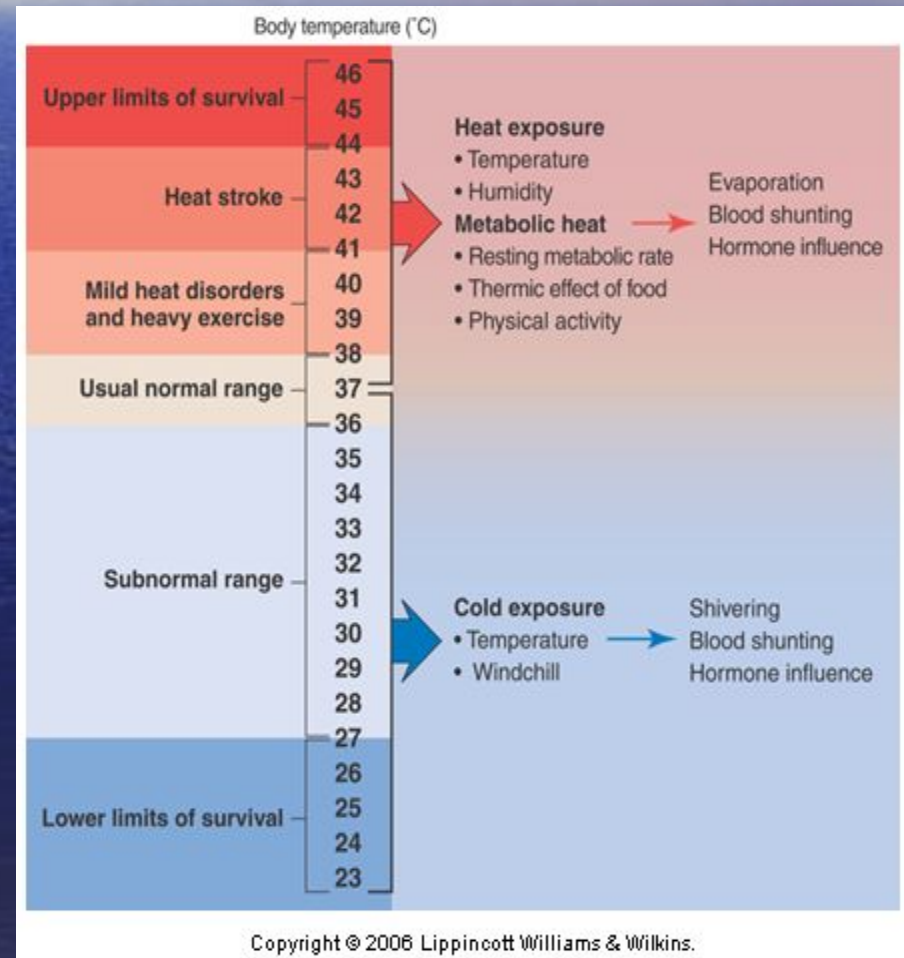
Body temperature (°C)

Upper limits of survival
Heat stroke
Mild heat disorders and heavy exercise
Usual normal range
Subnormal range
Lower limits of survival

46
45
44
43
42
41
40
39
38
37
36
35
34
33
32
31
30
29
28
27
26
25
24
23

Heat exposure
• Temperature
• Humidity
Metabolic heat
• Resting metabolic rate
• Thermic effect of food
• Physical activity

Evaporation
Blood shunting
Hormone influence

Cold exposure
• Temperature
• Windchill

Shivering
Blood shunting
Hormone influence

Copyright © 2006 Lippincott Williams & Wilkins.